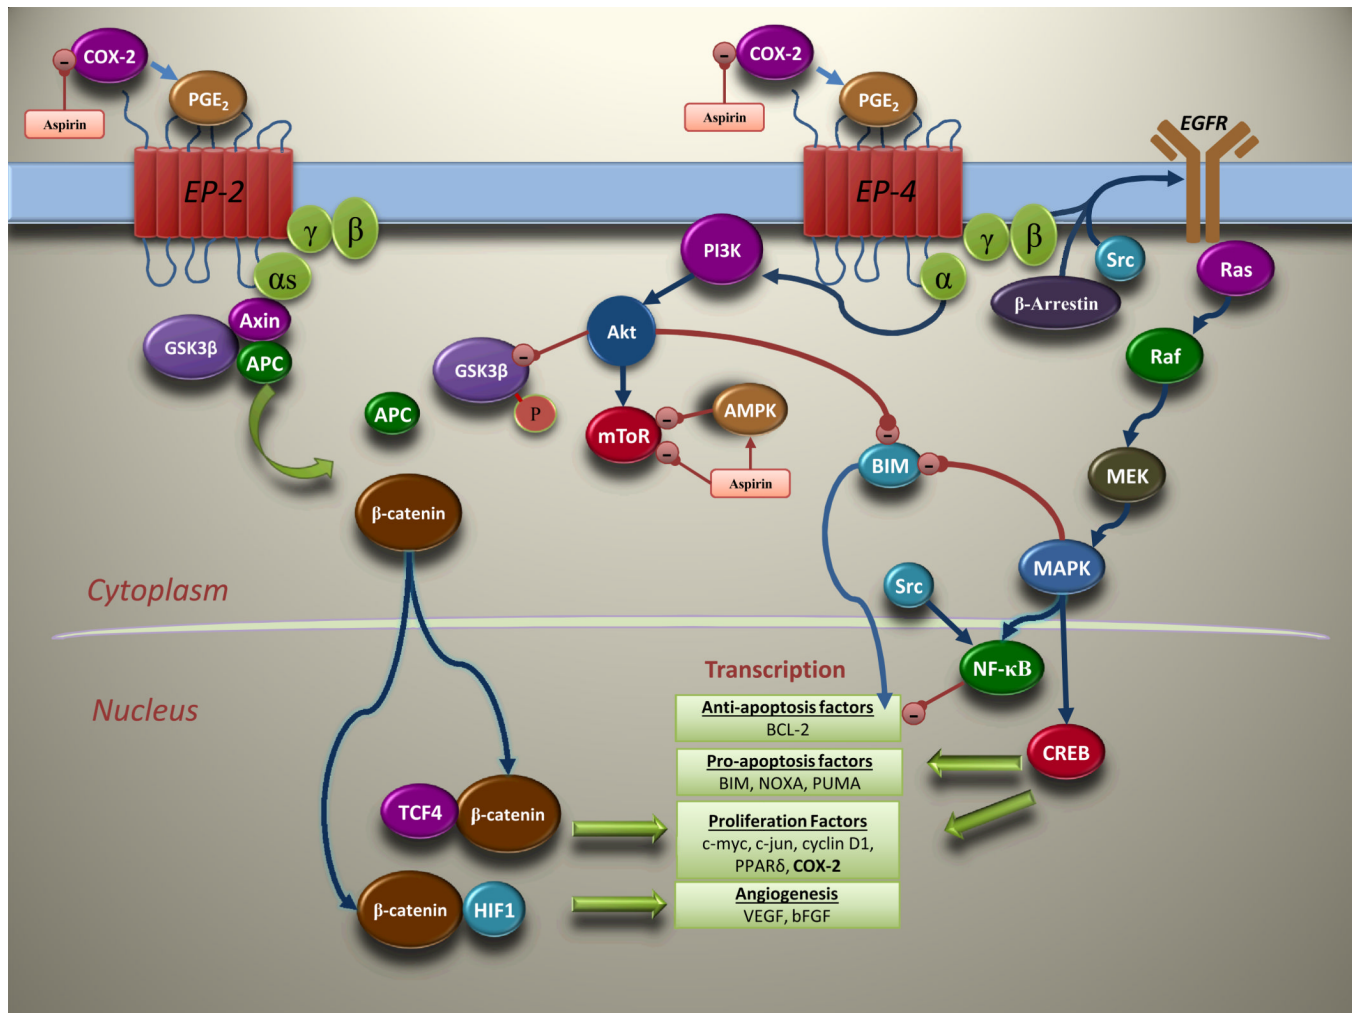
COX-2
$PGE_2$
Aspirin
EP-2
γ
β
αs
Axin
GSK3β
APC
APC
COX-2
$PGE_2$
Aspirin
EP-4
γ
β
α
EGFR
Src
β-Arrestin
Ras
PI3K
Akt
GSK3β
P
mToR
AMPK
Aspirin
BIM
Raf
MEK
β-catenin
Cytoplasm
MAPK
Src
NF-κB
Nucleus
Transcription
Anti-apoptosis factors
BCL-2
Pro-apoptosis factors
BIM, NOXA, PUMA
CREB
TCF4
β-catenin
Proliferation Factors
c-myc, c-jun, cyclin D1, PPARδ, COX-2
β-catenin
HIF1
Angiogenesis
VEGF, bFGF